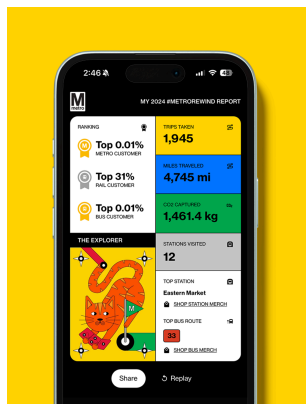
2:46

M metro

MY 2024 #METROREWIND REPORT

RANKING

Top 0.01%
METRO CUSTOMER

Top 31%
RAIL CUSTOMER

Top 0.01%
BUS CUSTOMER

TRIPS TAKEN
1,945

MILES TRAVELED
4,745 mi

CO2 CAPTURED
1,461.4 kg

THE EXPLORER

STATIONS VISITED
12

TOP STATION
Eastern Market
SHOP STATION MERCH

TOP BUS ROUTE
33
SHOP BUS MERCH

Share

Replay